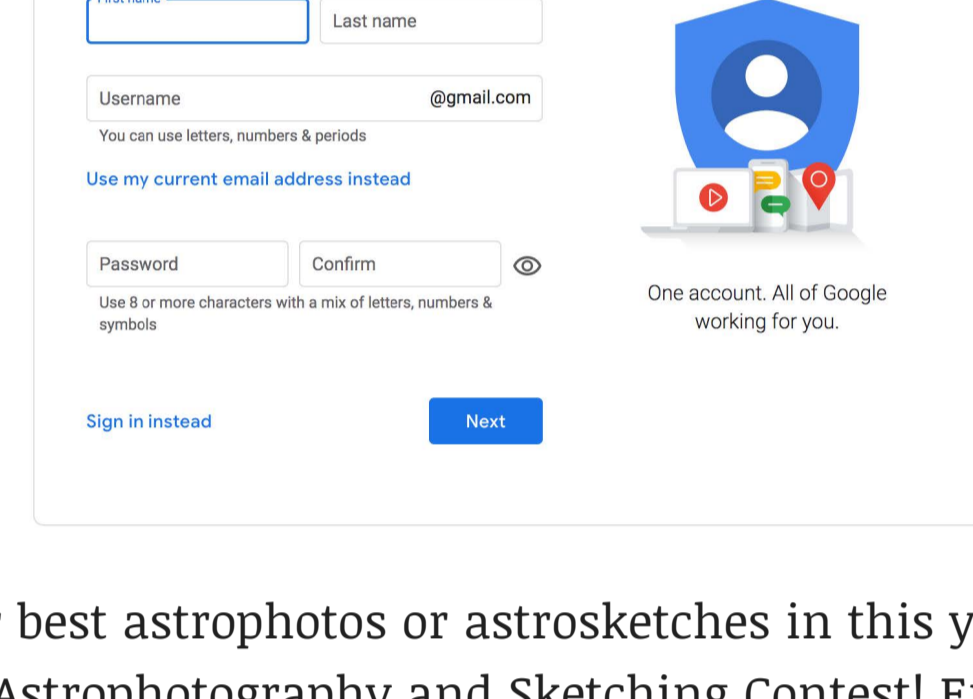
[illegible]

Last name

Username @gmail.com

You can use letters, numbers & periods

Use my current email address instead

Password Confirm

Use 8 or more characters with a mix of letters, numbers & symbols

Sign in instead

Next

One account. All of Google working for you.

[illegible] best astrophotos or astrosketches in this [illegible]

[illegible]strophotography and Sketching Contest! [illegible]